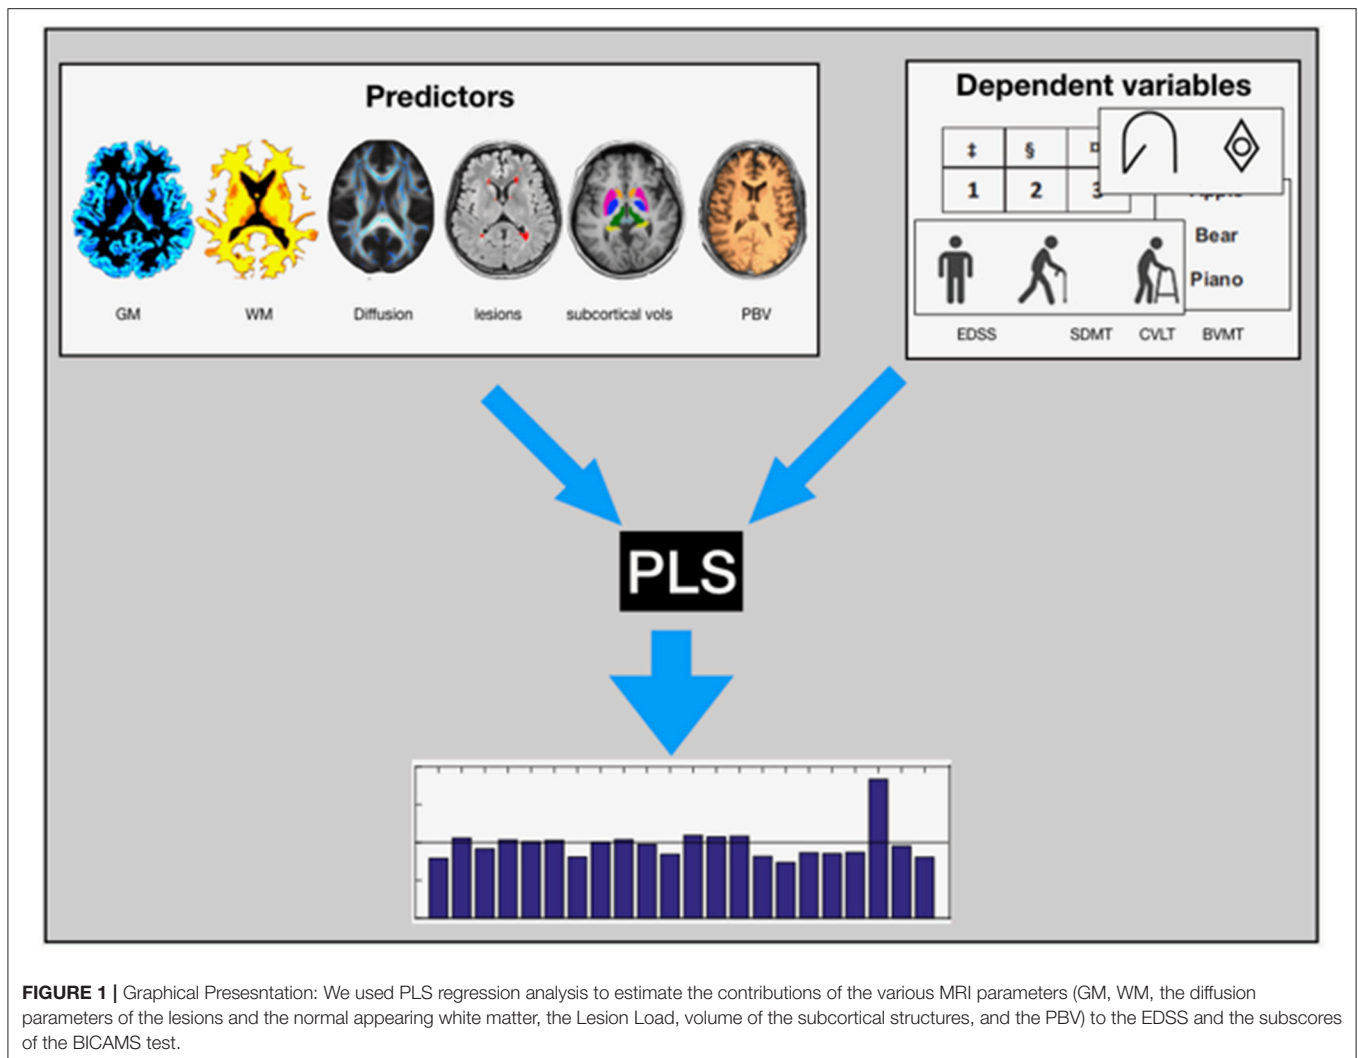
Predictors

GM WM Diffusion lesions subcortical vols PBV

Dependent variables

‡ § ¤
1 2 3

Bear
Piano

EDSS SDMT CVLT BVMT

PLS

**FIGURE 1 |** Graphical Presesntation: We used PLS regression analysis to estimate the contributions of the various MRI parameters (GM, WM, the diffusion parameters of the lesions and the normal appearing white matter, the Lesion Load, volume of the subcortical structures, and the PBV) to the EDSS and the subscores of the BICAMS test.